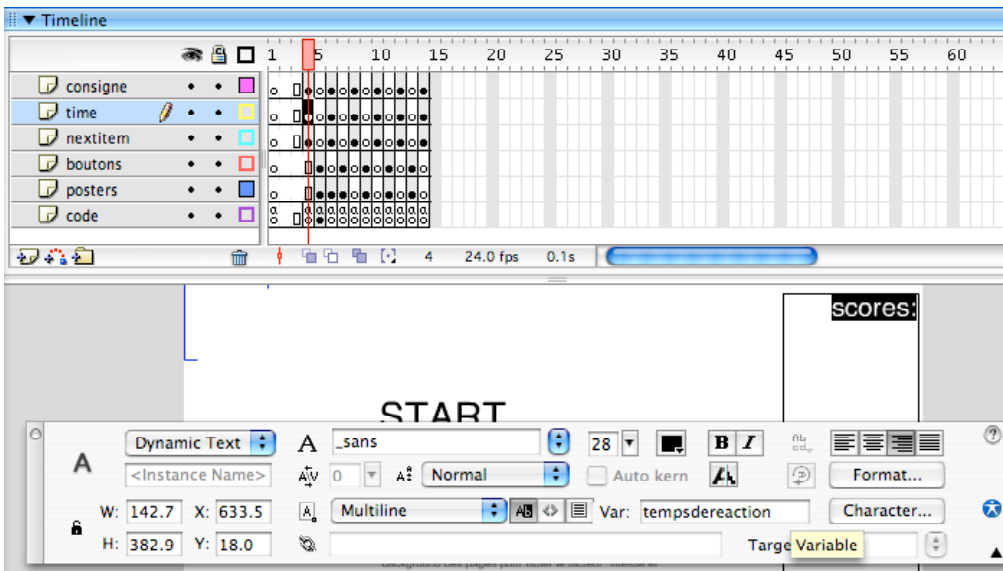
Timeline

1 5 10 15 20 25 30 35 40 45 50 55 60

consigne
time
nextitem
boutons
posters
code

4 24.0 fps 0.1s

scores:

START

A

Dynamic Text

<Instance Name>

W: 142.7 X: 633.5

H: 382.9 Y: 18.0

_sans

28

B I

0

Normal

Auto kern

Format...

Multiline

Var: tempsdereaction

Character...

Targe Variable